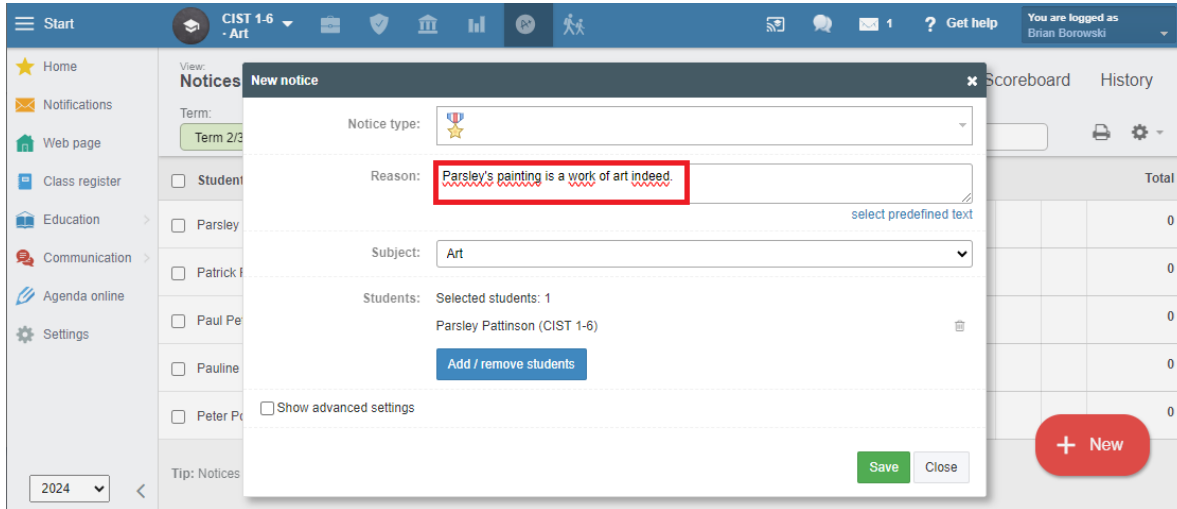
Start

CIST 1-6 - Art

1

Get help

You are logged as Brian Borowski

Home

Notifications

Web page

Class register

Education

Communication

Agenda online

Settings

View:
Notices

Term:
Term 2/3

Scoreboard

History

Student

Parsley

Patrick I

Paul Pe

Pauline

Peter Po

Total

0

0

0

0

0

New

2024

Tip: Notices

New notice

Notice type:

Reason: Parsley's painting is a work of art indeed.

select predefined text

Subject: Art

Students: Selected students: 1

Parsley Pattinson (CIST 1-6)

Add / remove students

Show advanced settings

Save

Close